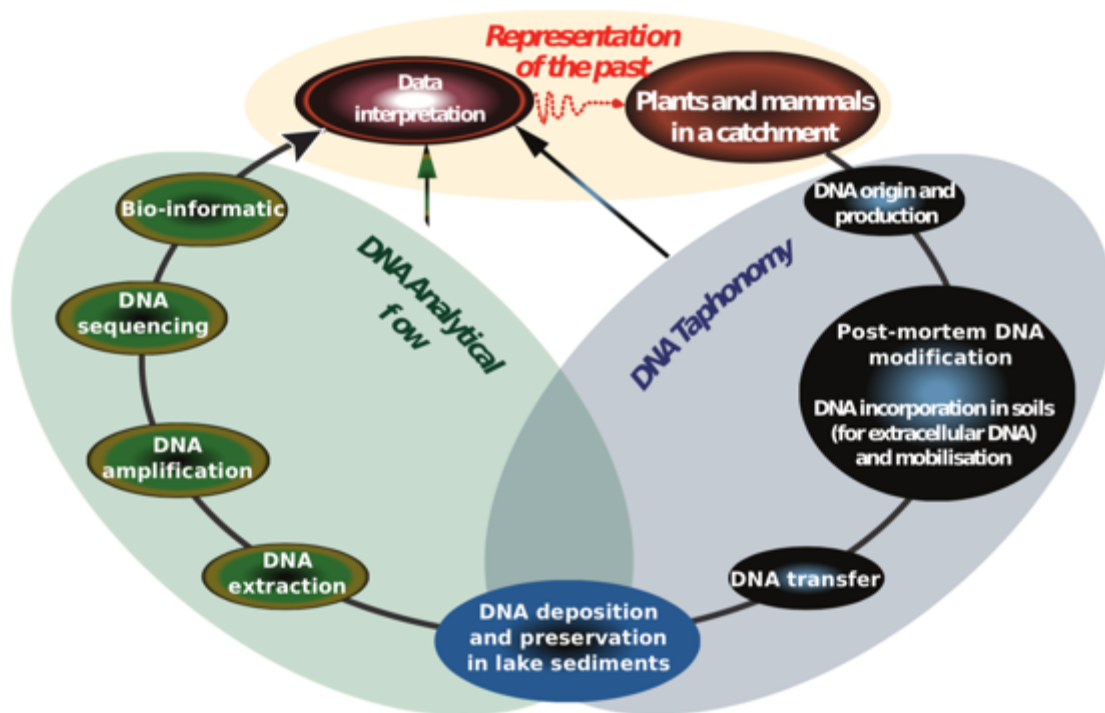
Representation of the past

Data interpretation

Plants and mammals in a catchment

DNA origin and production

Post-mortem DNA modification

DNA incorporation in soils (for extracellular DNA) and mobilisation

DNA transfer

DNA deposition and preservation in lake sediments

DNA extraction

DNA amplification

DNA sequencing

Bio-informatic

DNA Analytical f ow

DNA Taphonomy